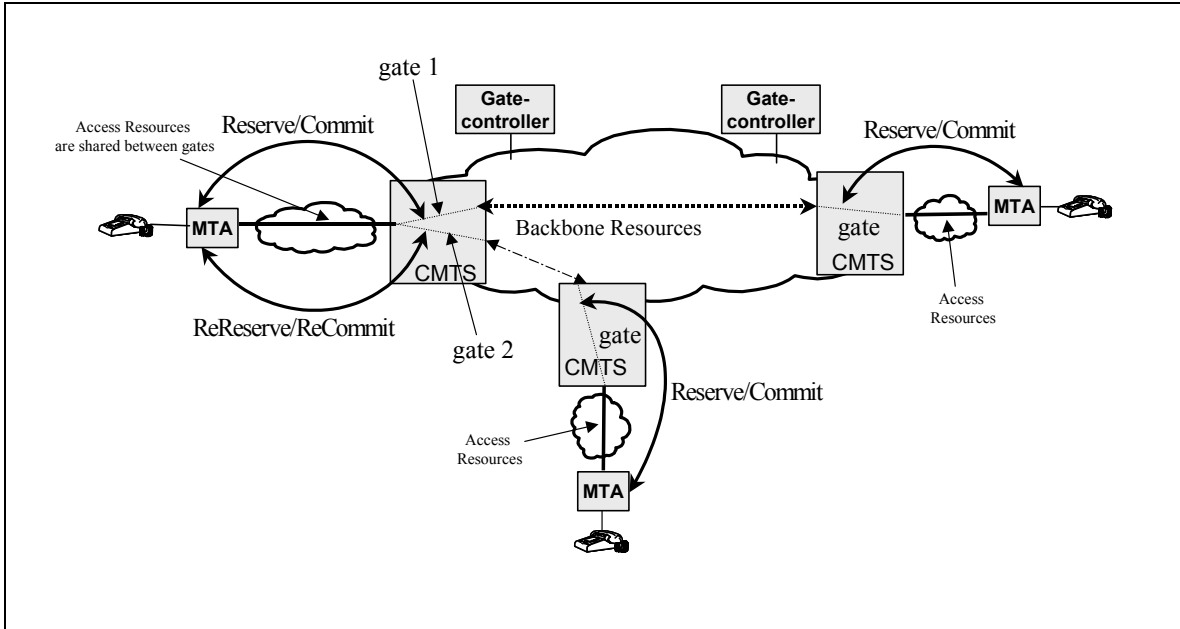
gate 1

Gate-controller

Gate-controller

Access Resources are shared between gates

Reserve/Commit

Reserve/Commit

MTA

Backbone Resources

gate

CMTS

MTA

CMTS

ReReserve/ReCommit

gate 2

gate

CMTS

Access Resources

Reserve/Commit

Access Resources

MTA